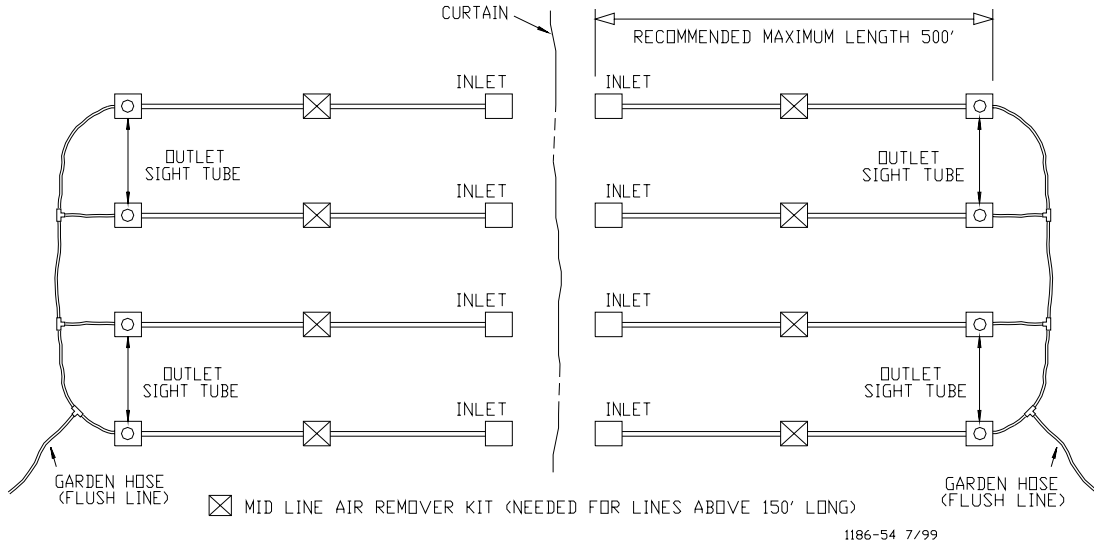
CURTAIN

RECOMMENDED MAXIMUM LENGTH 500'

INLET

INLET

OUTLET SIGHT TUBE

OUTLET SIGHT TUBE

INLET

INLET

INLET

INLET

OUTLET SIGHT TUBE

OUTLET SIGHT TUBE

INLET

INLET

GARDEN HOSE (FLUSH LINE)

GARDEN HOSE (FLUSH LINE)

MID LINE AIR REMOVER KIT (NEEDED FOR LINES ABOVE 150' LONG)

1186-54 7/99